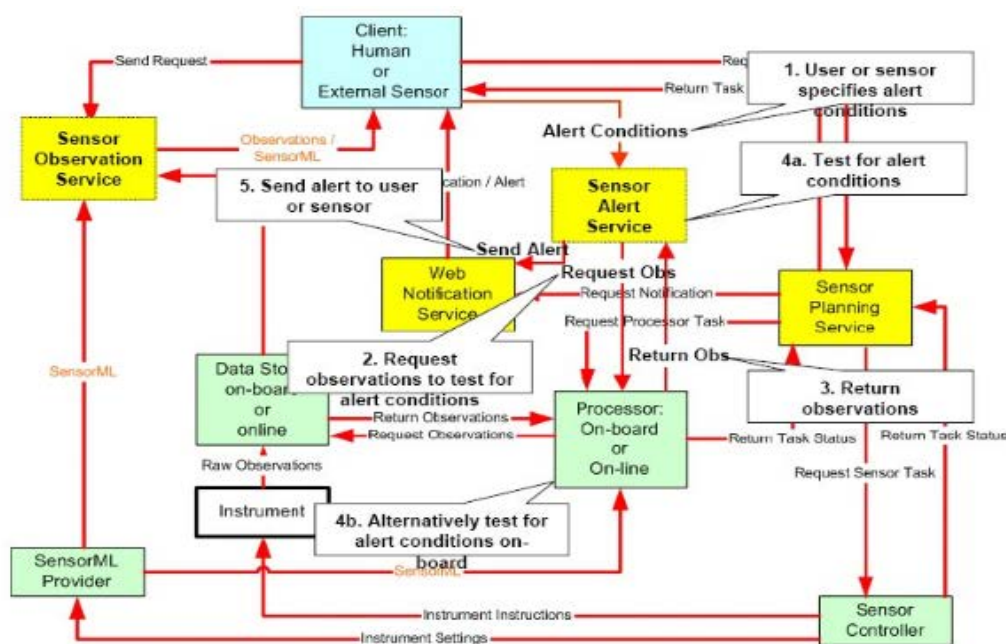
Client:
Human
or
External Sensor

Send Request

Req

Return Task

1. User or sensor specifies alert conditions

Sensor Observation Service

Observations / SensorML

Alert Conditions

4a. Test for alert conditions

5. Send alert to user or sensor

cation / Alert

Sensor Alert Service

Send Alert

Web Notification Service

Request Obs

Request Notification

Sensor Planning Service

Request Processor Task

SensorML

Data Sto on-boa or online

2. Request observations to test for alert conditions

Return Obs

3. Return observations

Return Observations

Request Observations

Processor: On-board or On-line

Return Task Status

Return Task Status

Raw Observations

Request Sensor Task

Instrument

4b. Alternatively test for alert conditions on-board

SensorML Provider

SensorML

Instrument Instructions

Instrument Settings

Sensor Controller